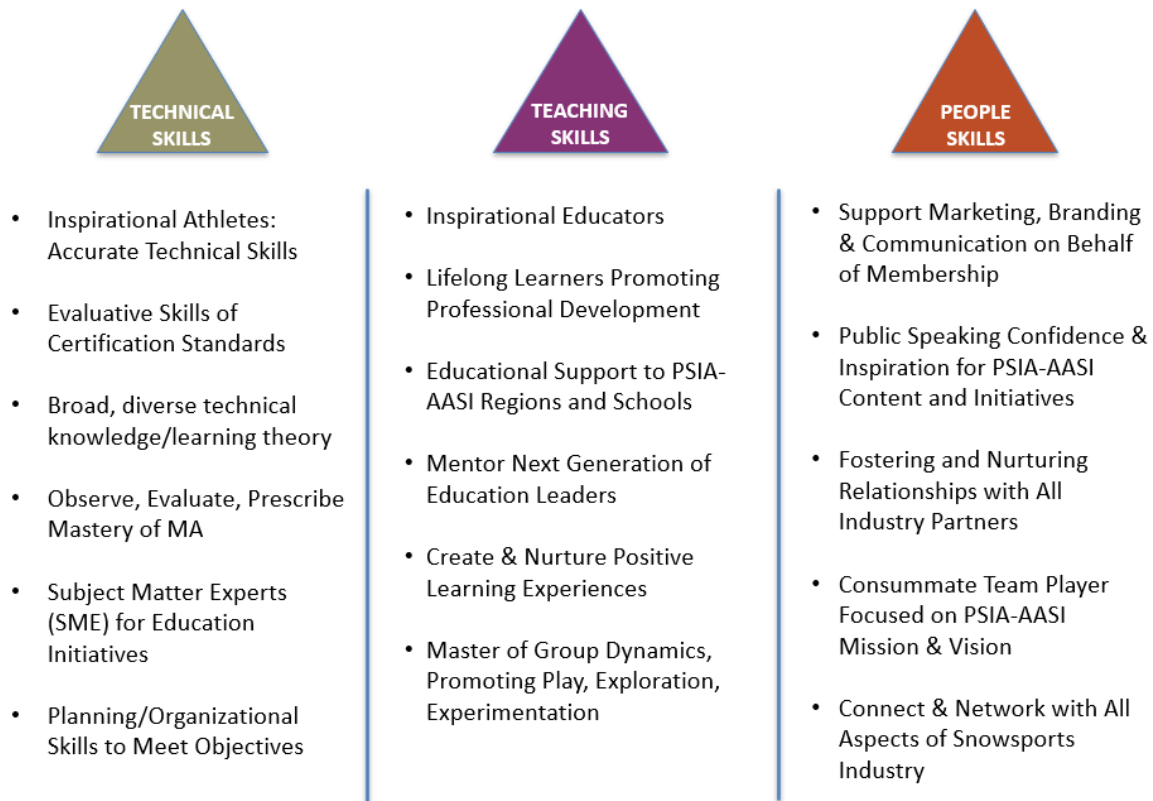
TECHNICAL SKILLS

- Inspirational Athletes: Accurate Technical Skills
- Evaluative Skills of Certification Standards
- Broad, diverse technical knowledge/learning theory
- Observe, Evaluate, Prescribe Mastery of MA
- Subject Matter Experts (SME) for Education Initiatives
- Planning/Organizational Skills to Meet Objectives

TEACHING SKILLS

- Inspirational Educators
- Lifelong Learners Promoting Professional Development
- Educational Support to PSIA-AASI Regions and Schools
- Mentor Next Generation of Education Leaders
- Create & Nurture Positive Learning Experiences
- Master of Group Dynamics, Promoting Play, Exploration, Experimentation

PEOPLE SKILLS

- Support Marketing, Branding & Communication on Behalf of Membership
- Public Speaking Confidence & Inspiration for PSIA-AASI Content and Initiatives
- Fostering and Nurturing Relationships with All Industry Partners
- Consummate Team Player Focused on PSIA-AASI Mission & Vision
- Connect & Network with All Aspects of Snowsports Industry